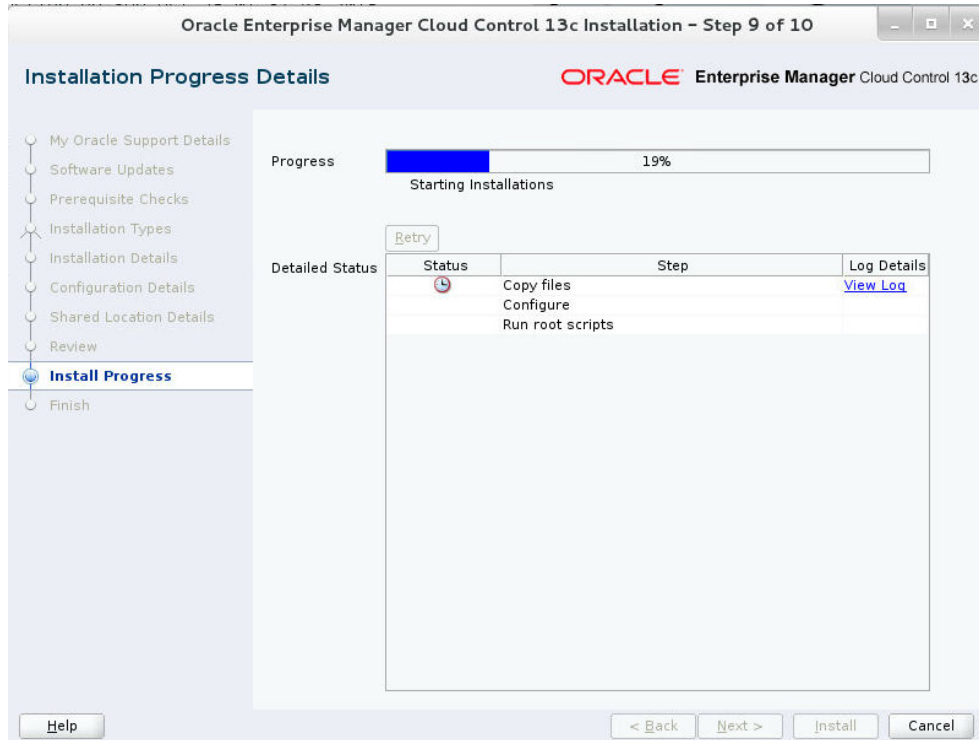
Oracle Enterprise Manager Cloud Control 13c Installation - Step 9 of 10

Installation Progress Details

ORACLE Enterprise Manager Cloud Control 13c

My Oracle Support Details
Software Updates
Prerequisite Checks
Installation Types
Installation Details
Configuration Details
Shared Location Details
Review
Install Progress
Finish

Progress 19%

Starting Installations

Retry

Detailed Status

| Status | Step | Log Details |
|---|---|---|
| | Copy files | View Log |
| | Configure | |
| | Run root scripts | |

Help

< Back Next > Install Cancel